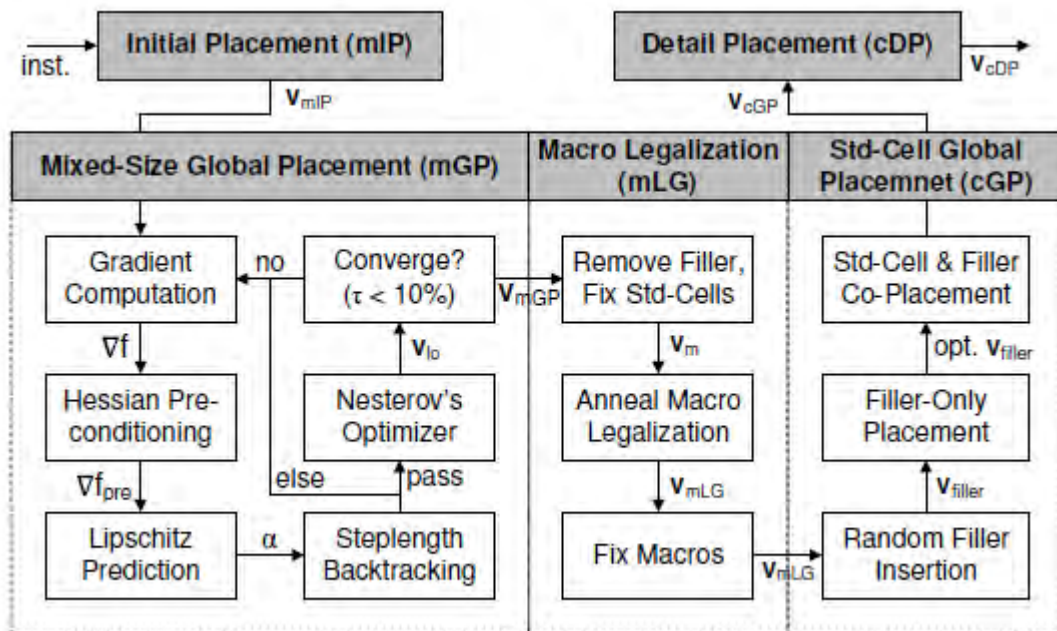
inst.

Initial Placement (mIP)

$\mathbf{v}_{mIP}$

Detail Placement (cDP)

$\mathbf{v}_{cDP}$

$\mathbf{v}_{cGP}$

Mixed-Size Global Placement (mGP)

Macro Legalization (mLG)

Std-Cell Global Placemnet (cGP)

Gradient Computation

no

Converge? ($\tau$ < 10%)

$\mathbf{v}_{mGP}$

Remove Filler, Fix Std-Cells

Std-Cell & Filler Co-Placement

$\nabla f$

$\mathbf{v}_{lo}$

$\mathbf{v}_{m}$

opt. $\mathbf{v}_{filler}$

Hessian Pre-conditioning

Nesterov's Optimizer

Anneal Macro Legalization

Filler-Only Placement

$\nabla f_{pre}$

else

pass

$\mathbf{v}_{mLG}$

$\mathbf{v}_{filler}$

Lipschitz Prediction

$\alpha$

Steplength Backtracking

Fix Macros

$\mathbf{v}_{mLG}$

Random Filler Insertion